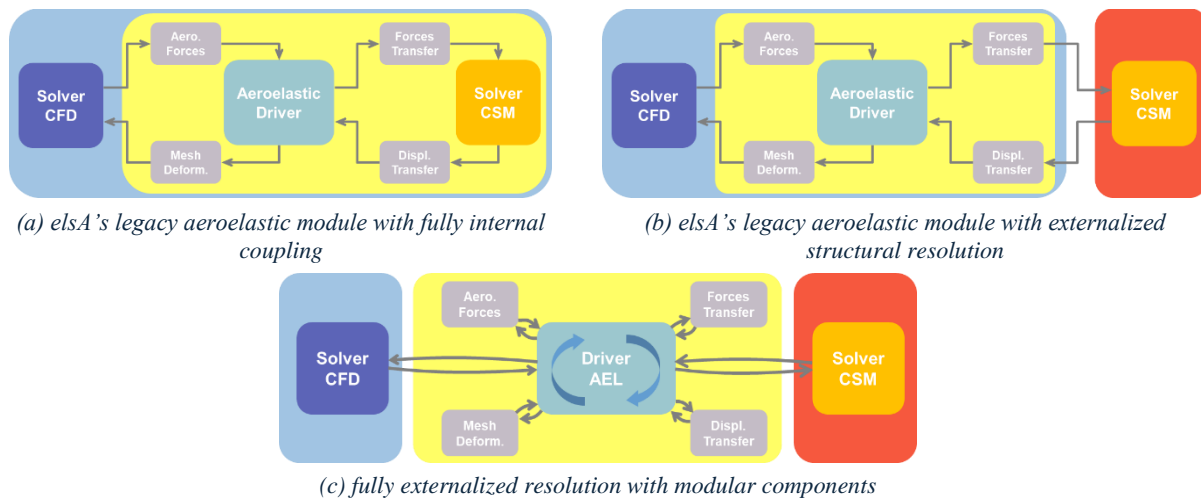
Aero. Forces

Forces Transfer

Solver CFD

Aeroelastic Driver

Solver CSM

Mesh Deform.

Displ. Transfer

(a) elsA's legacy aeroelastic module with fully internal coupling

Aero. Forces

Forces Transfer

Solver CFD

Aeroelastic Driver

Solver CSM

Mesh Deform.

Displ. Transfer

(b) elsA's legacy aeroelastic module with externalized structural resolution

Aero. Forces

Forces Transfer

Solver CFD

Driver AEL

Solver CSM

Mesh Deform.

Displ. Transfer

(c) fully externalized resolution with modular components